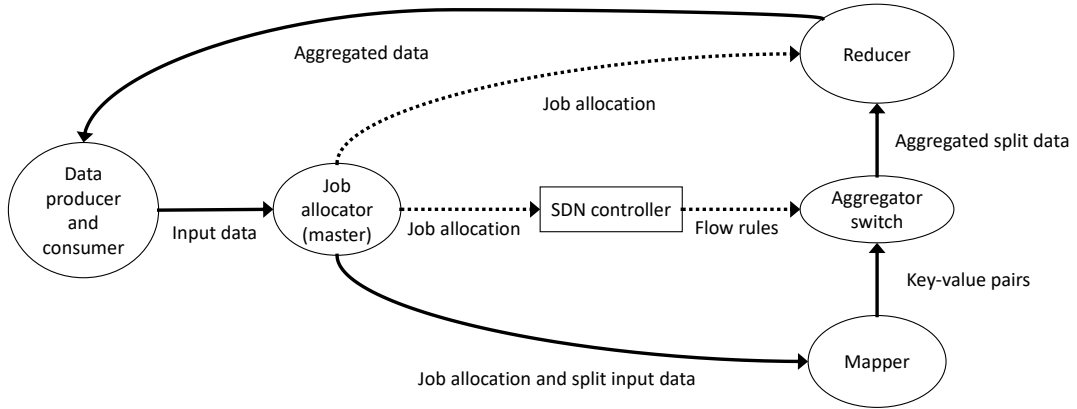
Aggregated data

Reducer

Job allocation

Aggregated split data

Data producer and consumer

Input data

Job allocator (master)

Job allocation

SDN controller

Flow rules

Aggregator switch

Key-value pairs

Mapper

Job allocation and split input data